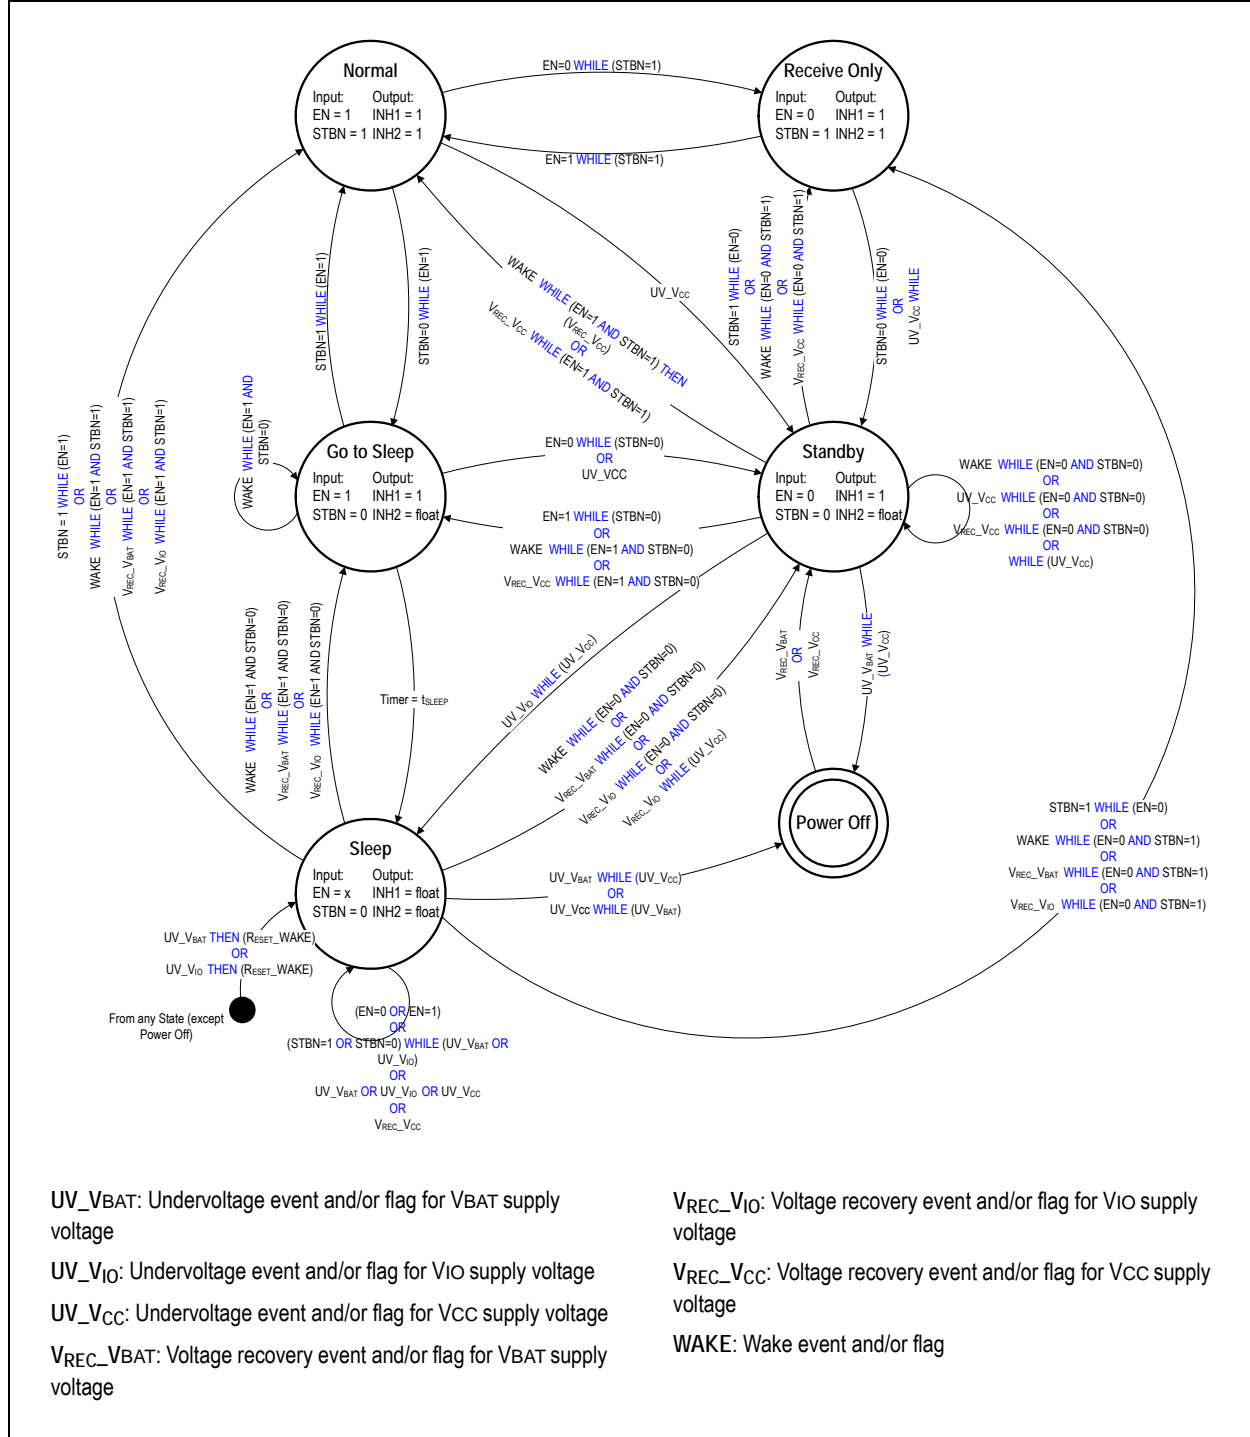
Normal
Input: EN = 1 STBN = 1
Output: INH1 = 1 INH2 = 1

Receive Only
Input: EN = 0 STBN = 1
Output: INH1 = 1 INH2 = 1

EN=0 WHILE (STBN=1)

EN=1 WHILE (STBN=1)

Go to Sleep
Input: EN = 1 STBN = 0
Output: INH1 = 1 INH2 = float

Standby
Input: EN = 0 STBN = 0
Output: INH1 = 1 INH2 = float

Sleep
Input: EN = x STBN = 0
Output: INH1 = float INH2 = float

Power Off

STBN=1 WHILE (EN=1)

STBN=0 WHILE (EN=1)

WAKE WHILE (EN=1 AND STBN=0)

WAKE WHILE (EN=1 AND STBN=1) THEN ($V_{REC}$_$V_{CC}$) OR $V_{REC}$_$V_{CC}$ WHILE (EN=1 AND STBN=1)

UV_$V_{CC}$

STBN=1 WHILE (EN=0) OR WAKE WHILE (EN=0 AND STBN=1) OR $V_{REC}$_$V_{CC}$ WHILE (EN=0 AND STBN=1)

STBN=0 WHILE (EN=0) OR UV_$V_{CC}$ WHILE

EN=0 WHILE (STBN=0) OR UV_VCC

EN=1 WHILE (STBN=0) OR WAKE WHILE (EN=1 AND STBN=0) OR $V_{REC}$_$V_{CC}$ WHILE (EN=1 AND STBN=0)

WAKE WHILE (EN=0 AND STBN=0) OR UV_$V_{CC}$ WHILE (EN=0 AND STBN=0) OR $V_{REC}$_$V_{CC}$ WHILE (EN=0 AND STBN=0) OR WHILE (UV_$V_{CC}$)

STBN = 1 WHILE (EN=1) OR WAKE WHILE (EN=1 AND STBN=1) OR $V_{REC}$_$V_{BAT}$ WHILE (EN=1 AND STBN=1) OR $V_{REC}$_$V_{IO}$ WHILE (EN=1 AND STBN=1)

WAKE WHILE (EN=1 AND STBN=0) OR $V_{REC}$_$V_{BAT}$ WHILE (EN=1 AND STBN=0) OR $V_{REC}$_$V_{IO}$ WHILE (EN=1 AND STBN=0)

Timer = $t_{SLEEP}$

UV_$V_{IO}$ WHILE (UV_$V_{CC}$)

WAKE WHILE (EN=0 AND STBN=0) OR $V_{REC}$_$V_{BAT}$ WHILE (EN=0 AND STBN=0) OR $V_{REC}$_$V_{IO}$ WHILE (EN=0 AND STBN=0) OR $V_{REC}$_$V_{IO}$ WHILE (UV_$V_{CC}$)

$V_{REC}$_$V_{BAT}$ OR $V_{REC}$_$V_{CC}$

UV_$V_{BAT}$ WHILE (UV_$V_{CC}$)

UV_$V_{BAT}$ WHILE (UV_$V_{CC}$) OR UV_Vcc WHILE (UV_$V_{BAT}$)

STBN=1 WHILE (EN=0) OR WAKE WHILE (EN=0 AND STBN=1) OR $V_{REC}$_$V_{BAT}$ WHILE (EN=0 AND STBN=1) OR $V_{REC}$_$V_{IO}$ WHILE (EN=0 AND STBN=1)

UV_$V_{BAT}$ THEN ($R_{ESET}$_WAKE) OR UV_$V_{IO}$ THEN ($R_{ESET}$_WAKE)

From any State (except Power Off)

(EN=0 OR EN=1) OR (STBN=1 OR STBN=0) WHILE (UV_$V_{BAT}$ OR UV_$V_{IO}$) OR UV_$V_{BAT}$ OR UV_$V_{IO}$ OR UV_$V_{CC}$ OR $V_{REC}$_$V_{CC}$

UV_VBAT: Undervoltage event and/or flag for VBAT supply voltage

UV_$V_{IO}$: Undervoltage event and/or flag for VIO supply voltage

UV_$V_{CC}$: Undervoltage event and/or flag for VCC supply voltage

$V_{REC}$_VBAT: Voltage recovery event and/or flag for VBAT supply voltage

$V_{REC}$_$V_{IO}$: Voltage recovery event and/or flag for VIO supply voltage

$V_{REC}$_$V_{CC}$: Voltage recovery event and/or flag for VCC supply voltage

WAKE: Wake event and/or flag